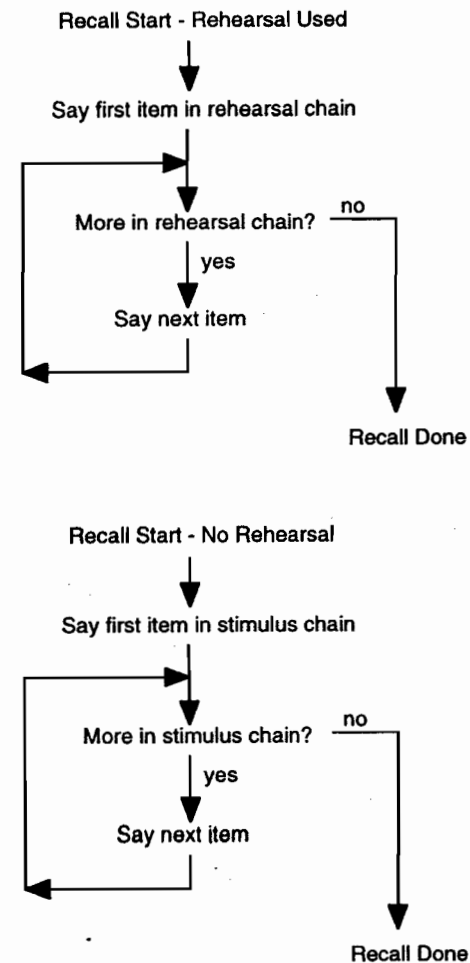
Recall Start - Rehearsal Used

Say first item in rehearsal chain

More in rehearsal chain?

no

yes

Say next item

Recall Done

Recall Start - No Rehearsal

Say first item in stimulus chain

More in stimulus chain?

no

yes

Say next item

Recall Done